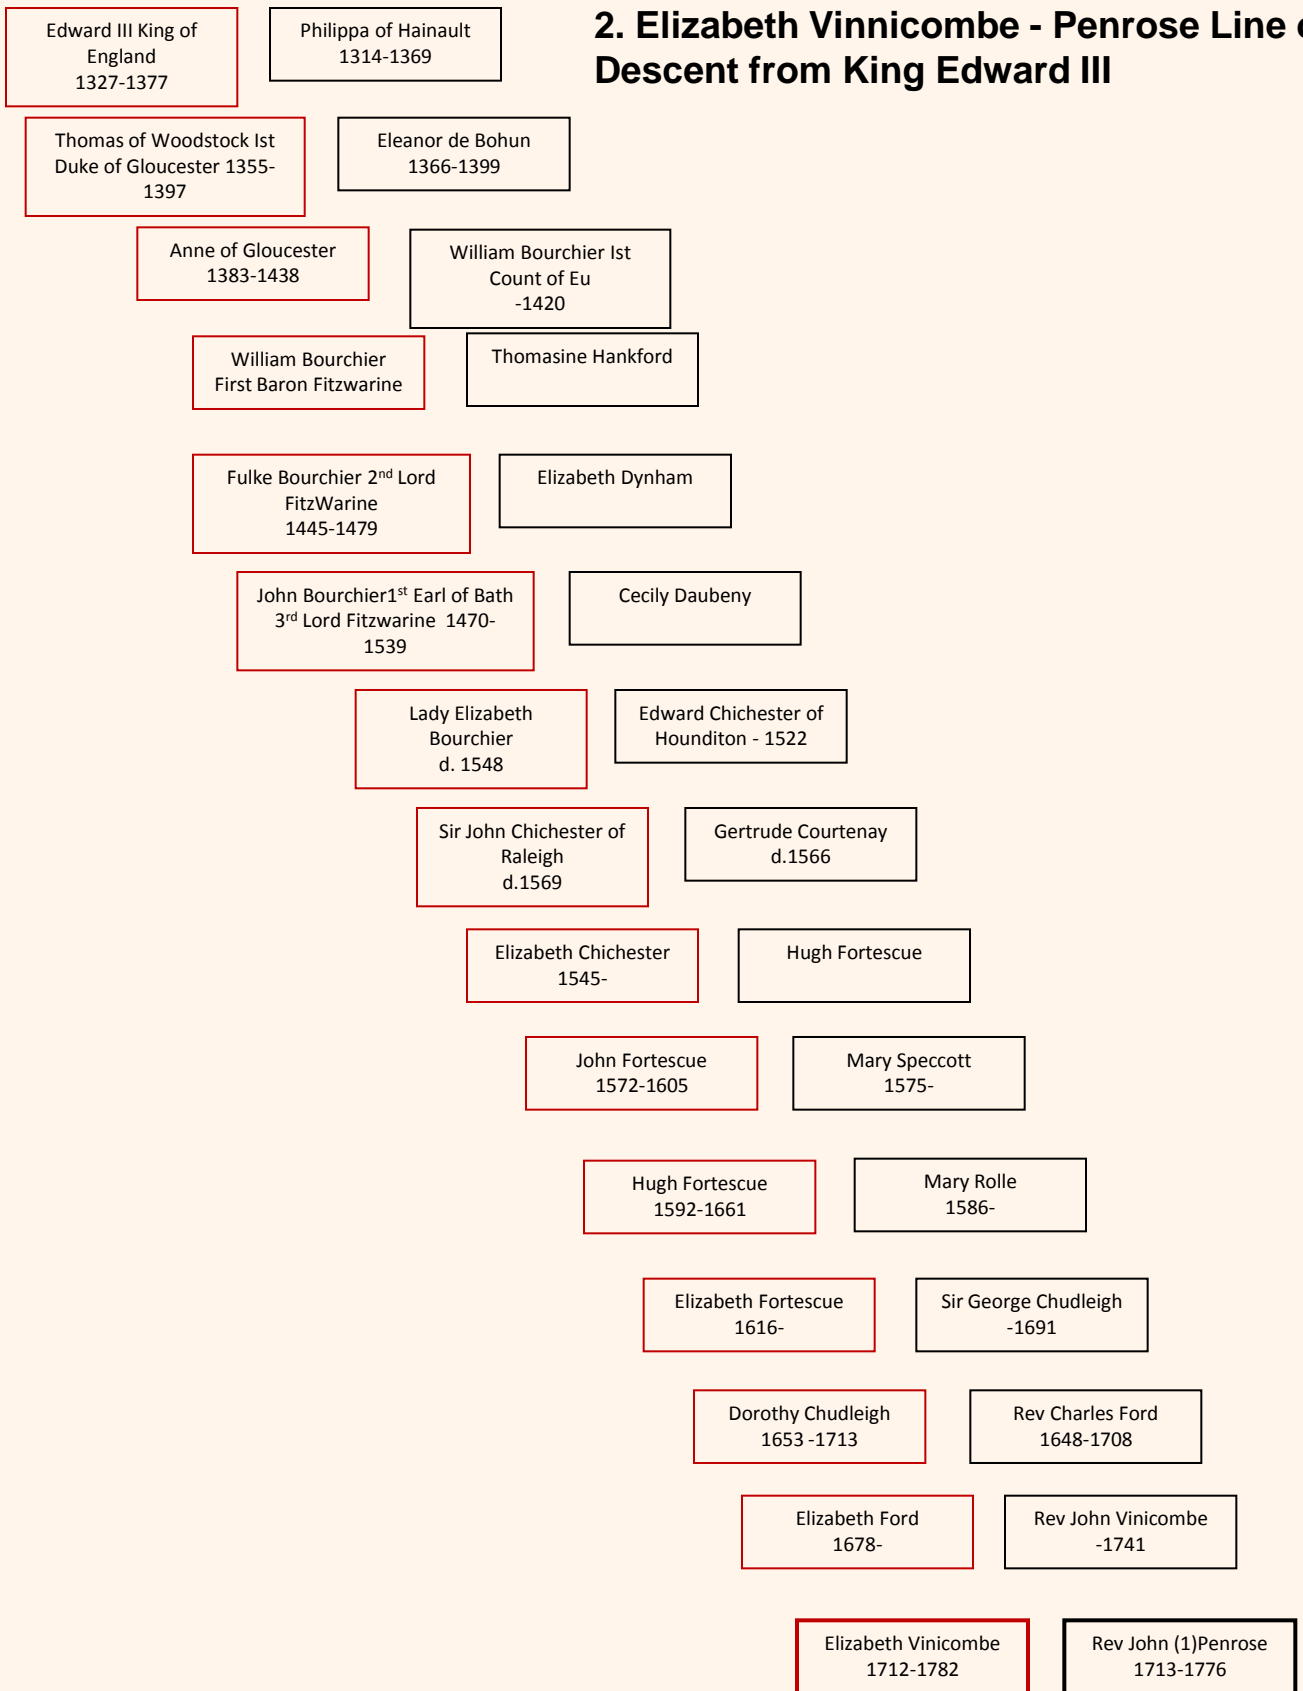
2. Elizabeth Vinnicombe - Penrose Line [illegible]
Descent from King Edward III

Edward III King of England
1327-1377

Philippa of Hainault
1314-1369

Thomas of Woodstock Ist Duke of Gloucester 1355-1397

Eleanor de Bohun
1366-1399

Anne of Gloucester
1383-1438

William Bourchier Ist Count of Eu
-1420

William Bourchier
First Baron Fitzwarine

Thomasine Hankford

Fulke Bourchier 2$^{nd}$ Lord FitzWarine
1445-1479

Elizabeth Dynham

John Bourchier1$^{st}$ Earl of Bath 3$^{rd}$ Lord Fitzwarine 1470-1539

Cecily Daubeny

Lady Elizabeth Bourchier
d. 1548

Edward Chichester of Hounditon - 1522

Sir John Chichester of Raleigh
d.1569

Gertrude Courtenay
d.1566

Elizabeth Chichester
1545-

Hugh Fortescue

John Fortescue
1572-1605

Mary Speccott
1575-

Hugh Fortescue
1592-1661

Mary Rolle
1586-

Elizabeth Fortescue
1616-

Sir George Chudleigh
-1691

Dorothy Chudleigh
1653 -1713

Rev Charles Ford
1648-1708

Elizabeth Ford
1678-

Rev John Vinicombe
-1741

Elizabeth Vinicombe
1712-1782

Rev John (1)Penrose
1713-1776